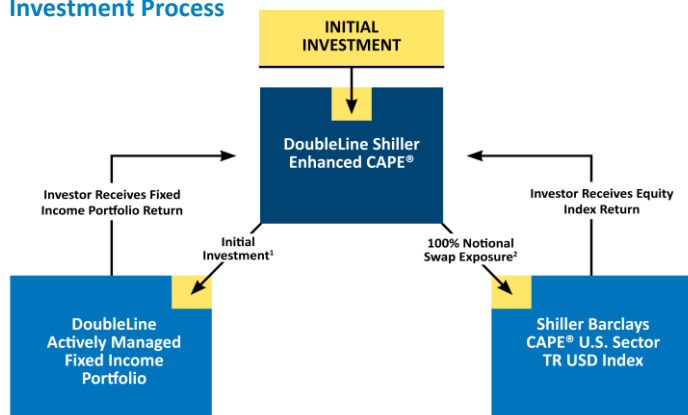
Investment Process

INITIAL INVESTMENT

DoubleLine Shiller Enhanced CAPE®

Investor Receives Fixed Income Portfolio Return

Investor Receives Equity Index Return

Initial Investment$^1$

100% Notional Swap Exposure$^2$

DoubleLine Actively Managed Fixed Income Portfolio

Shiller Barclays CAPE® U.S. Sector TR USD Index